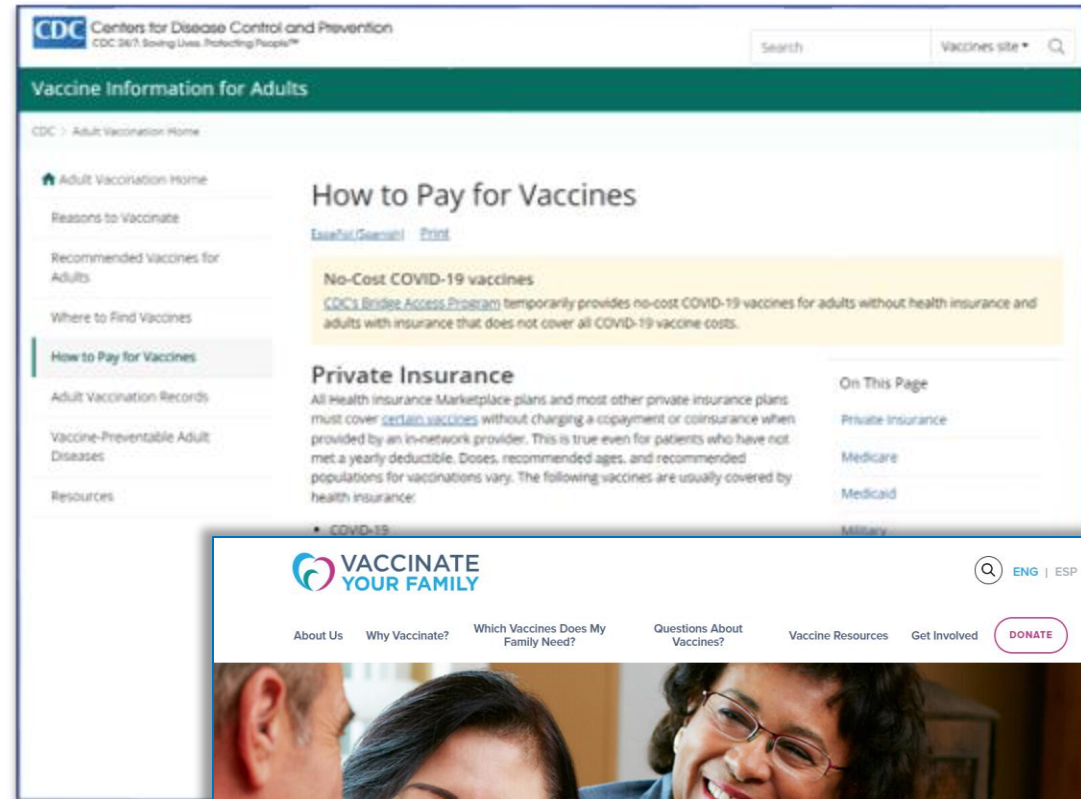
CDC Centers for Disease Control and Prevention
CDC 24/7: Saving Lives, Protecting People™

Search
Vaccines site ▾

Vaccine Information for Adults

CDC > Adult Vaccination Home

Adult Vaccination Home
Reasons to Vaccinate
Recommended Vaccines for Adults
Where to Find Vaccines
How to Pay for Vaccines
Adult Vaccination Records
Vaccine-Preventable Adult Diseases
Resources

How to Pay for Vaccines

Español (Spanish) Print

No-Cost COVID-19 vaccines
CDC's Bridge Access Program temporarily provides no-cost COVID-19 vaccines for adults without health insurance and adults with insurance that does not cover all COVID-19 vaccine costs.

Private Insurance
All Health Insurance Marketplace plans and most other private insurance plans must cover certain vaccines without charging a copayment or coinsurance when provided by an in-network provider. This is true even for patients who have not met a yearly deductible. Doses, recommended ages, and recommended populations for vaccinations vary. The following vaccines are usually covered by health insurance:

• COVID-19

On This Page
Private Insurance
Medicare
Medicaid
Military

VACCINATE YOUR FAMILY

ENG | ESP

About Us
Why Vaccinate?
Which Vaccines Does My Family Need?
Questions About Vaccines?
Vaccine Resources
Get Involved
DONATE